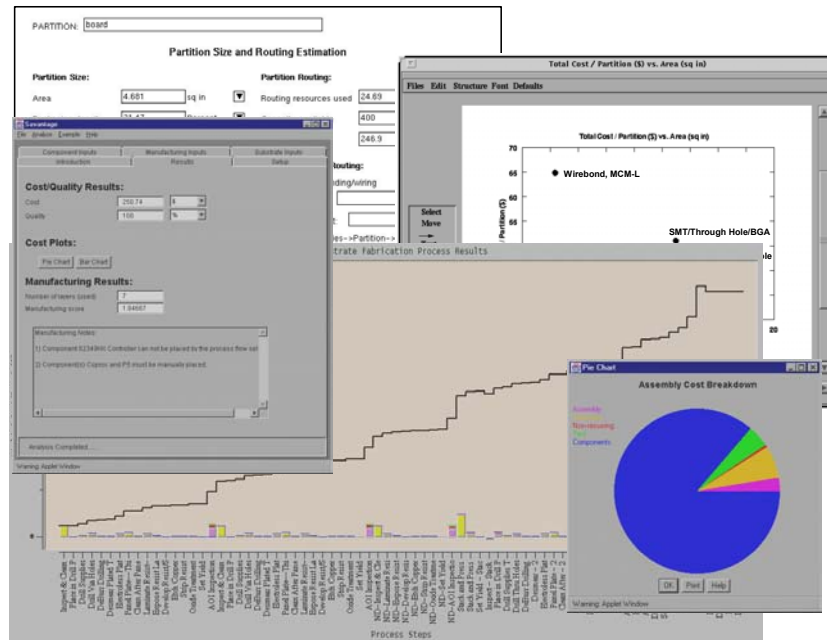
PARTITION: board

Partition Size and Routing Estimation

Partition Size:

Area 4.681 sq in

Partition Routing:

Routing resources used 24.69

400

246.9

Total Cost / Partition ($) vs. Area (sq in)

Files Edit Structure Font Defaults

Total Cost / Partition ($) vs. Area (sq in)

70

65

60

55

50

45

Wirebond, MCM-L

SMT/Through Hole/BGA

Select

Move

20

Savantage

File Analyze Events Help

Component Inputs | Manufacturing Inputs | Substrate Inputs

Introduction | Results | Setup

Cost/Quality Results:

Cost 250.74 $

Quality 100 %

Cost Plots:

Pie Chart | Bar Chart

Manufacturing Results:

Number of layers (used) 7

Manufacturing score 1.04667

Manufacturing Notes:

1) Component 82349hh Controller can not be placed by the process flow sel

2) Component(s) Coproc and PS must be manually placed.

Analysis Completed.....

Warning: Applet Window

Routing:

nding/wiring

es->Partition->

strate Fabrication Process Results

Process Steps

Pie Chart

Assembly Cost Breakdown

Assembly

Non-recurring

Test

Components

OK Print Help

Warning: Applet Window